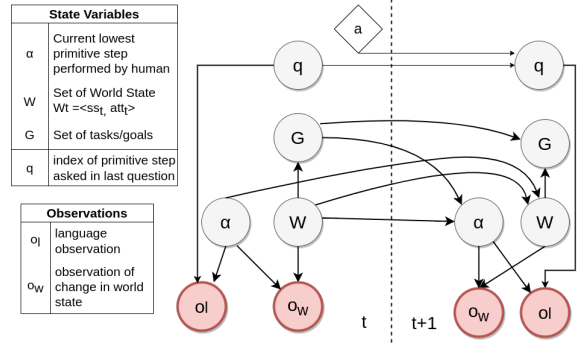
| State Variables | |
|---|---|
| α | Current lowest primitive step performed by human |
| W | Set of World State Wt =<ss$_t$, att$_t$> |
| G | Set of tasks/goals |
| q | index of primitive step asked in last question |

| Observations | |
|---|---|
| o$_l$ | language observation |
| o$_W$ | observation of change in world state |

a

q

q

G

G

α

W

α

W

ol

o$_W$

o$_W$

ol

t

t+1